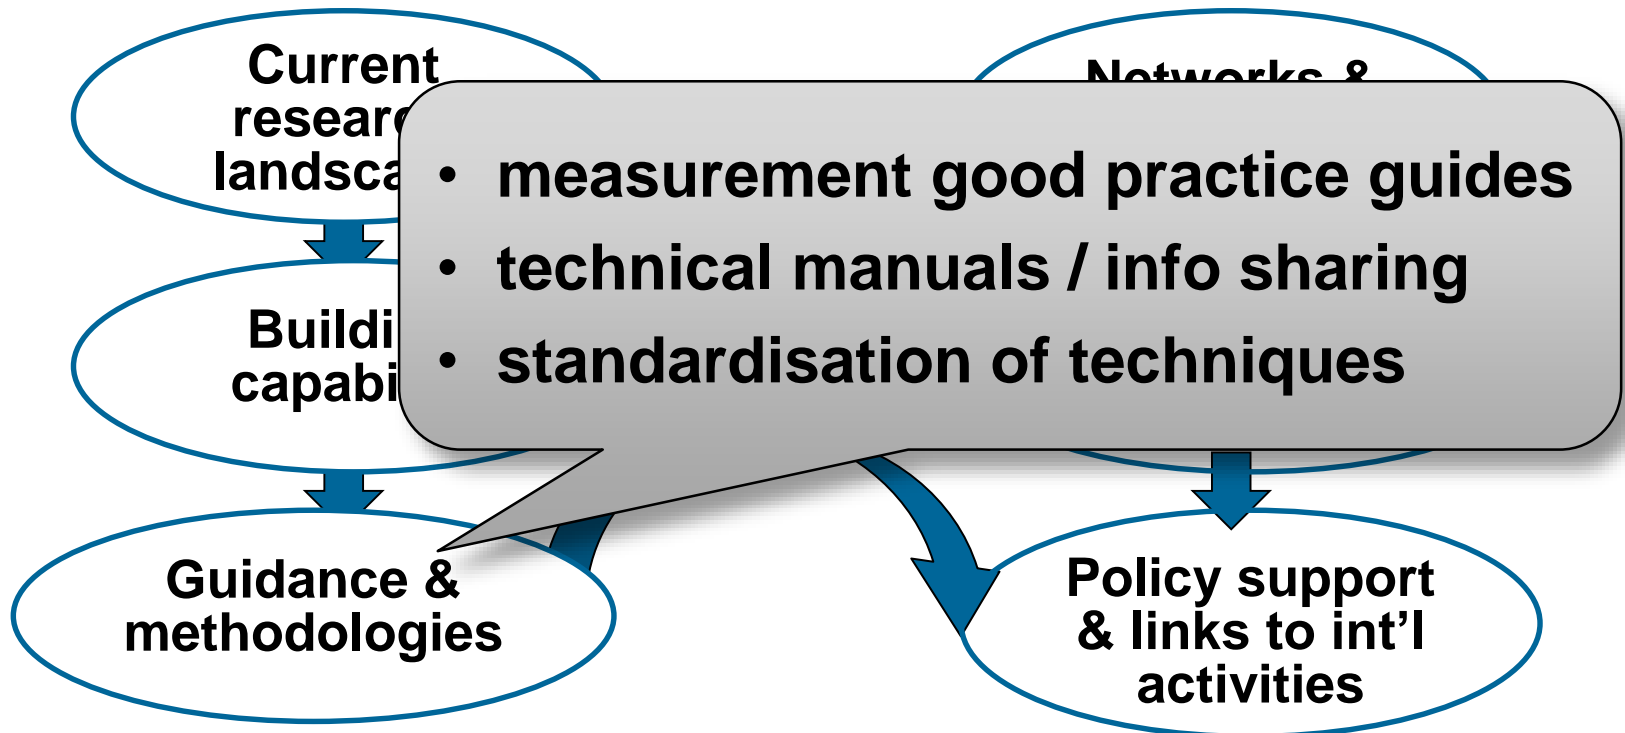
Current researc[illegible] landsca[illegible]

Networks &

- measurement good practice guides
- technical manuals / info sharing
- standardisation of techniques

Buildi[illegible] capabi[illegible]

Guidance & methodologies

Policy support & links to int'l activities